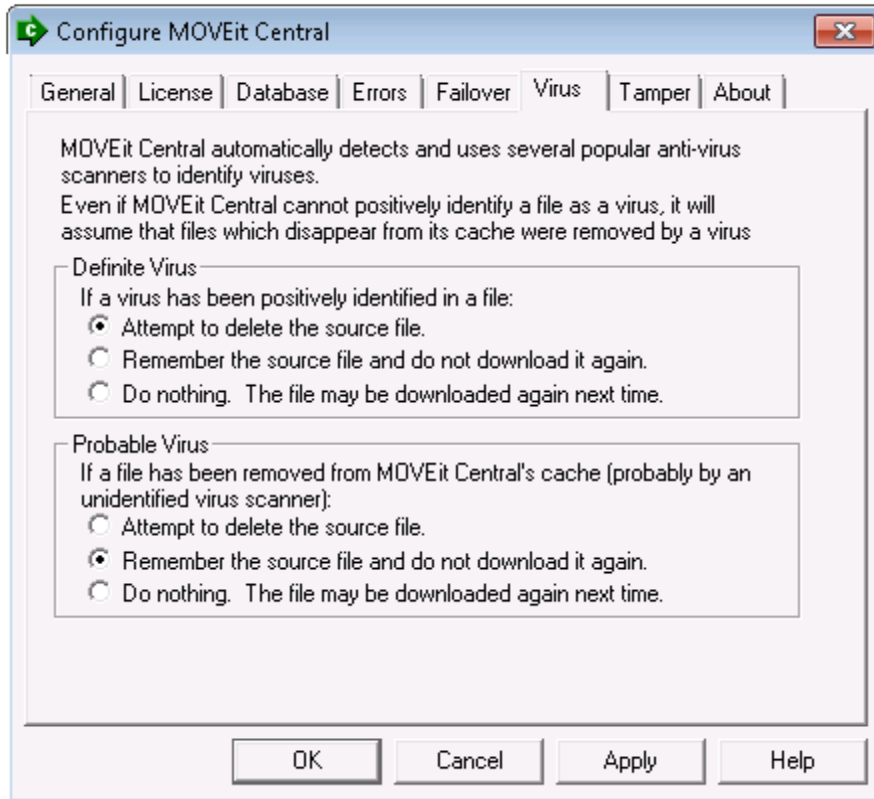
Configure MOVEit Central

General | License | Database | Errors | Failover | Virus | Tamper | About

MOVEit Central automatically detects and uses several popular anti-virus scanners to identify viruses.
Even if MOVEit Central cannot positively identify a file as a virus, it will assume that files which disappear from its cache were removed by a virus

Definite Virus
If a virus has been positively identified in a file:
Attempt to delete the source file.
Remember the source file and do not download it again.
Do nothing. The file may be downloaded again next time.

Probable Virus
If a file has been removed from MOVEit Central's cache (probably by an unidentified virus scanner):
Attempt to delete the source file.
Remember the source file and do not download it again.
Do nothing. The file may be downloaded again next time.

OK | Cancel | Apply | Help